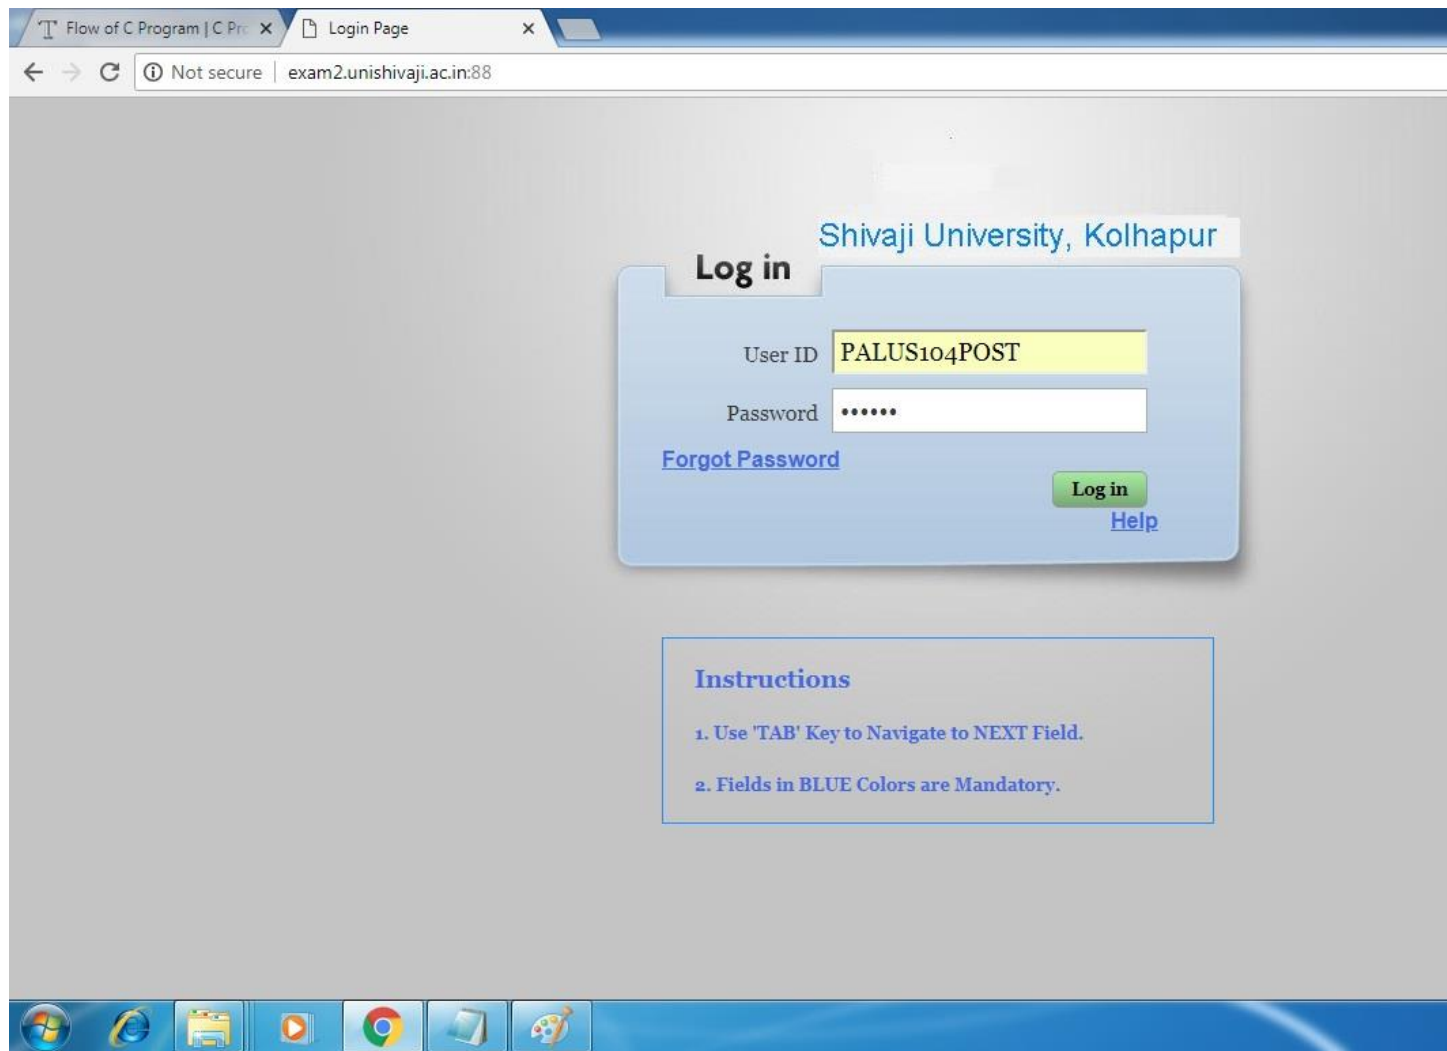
Flow of C Program | C Pr ×
Login Page ×

Not secure | exam2.unishivaji.ac.in:88

Shivaji University, Kolhapur

Log in

User ID PALUS104POST

Password ••••••

Forgot Password

Log in

Help

Instructions

1. Use 'TAB' Key to Navigate to NEXT Field.

2. Fields in BLUE Colors are Mandatory.